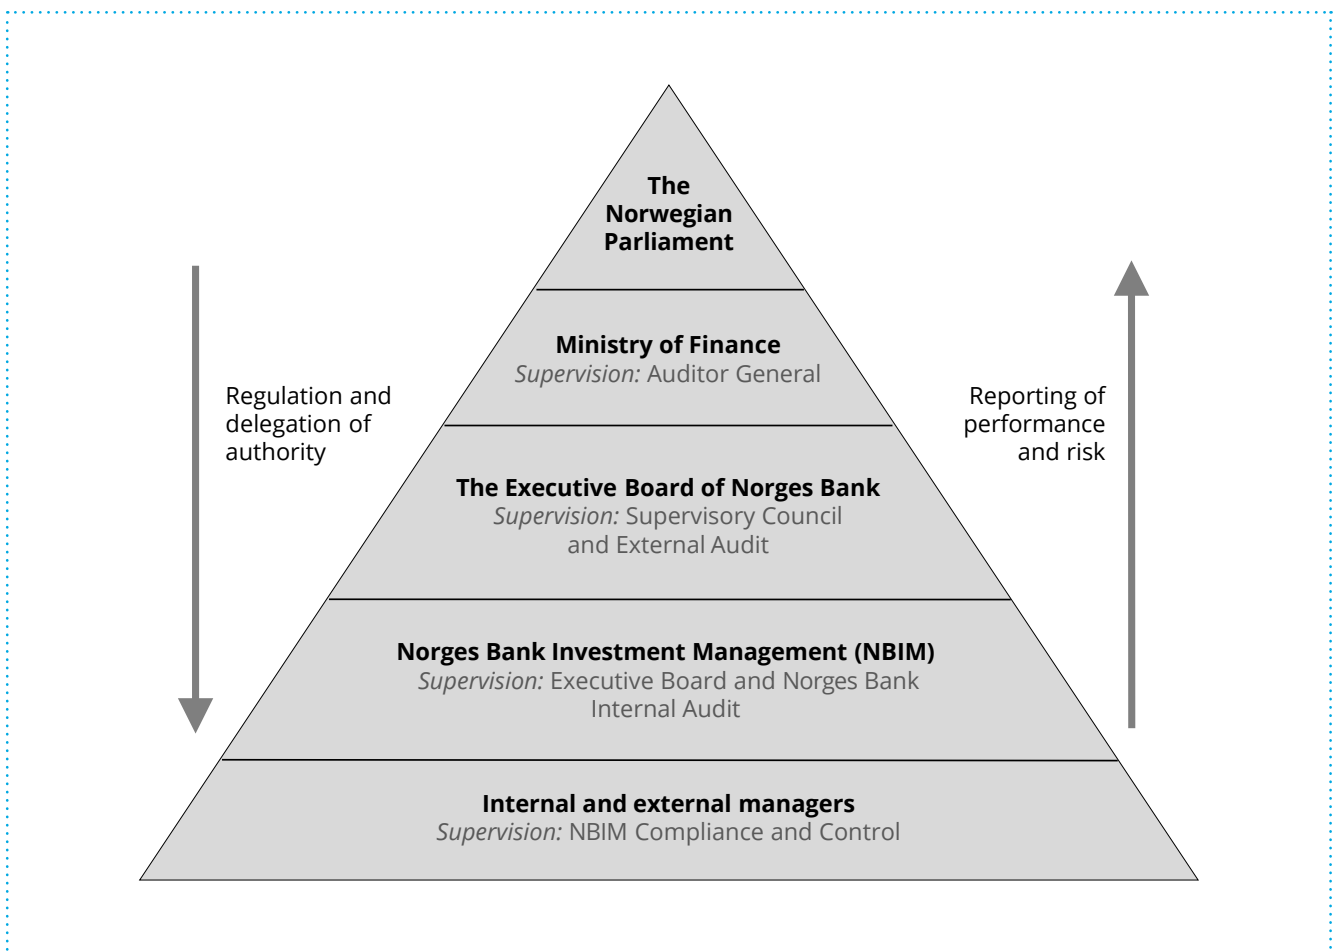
The Norwegian Parliament

Ministry of Finance
*Supervision:* Auditor General

Regulation and delegation of authority

Reporting of performance and risk

The Executive Board of Norges Bank
*Supervision:* Supervisory Council and External Audit

Norges Bank Investment Management (NBIM)
*Supervision:* Executive Board and Norges Bank Internal Audit

Internal and external managers
*Supervision:* NBIM Compliance and Control